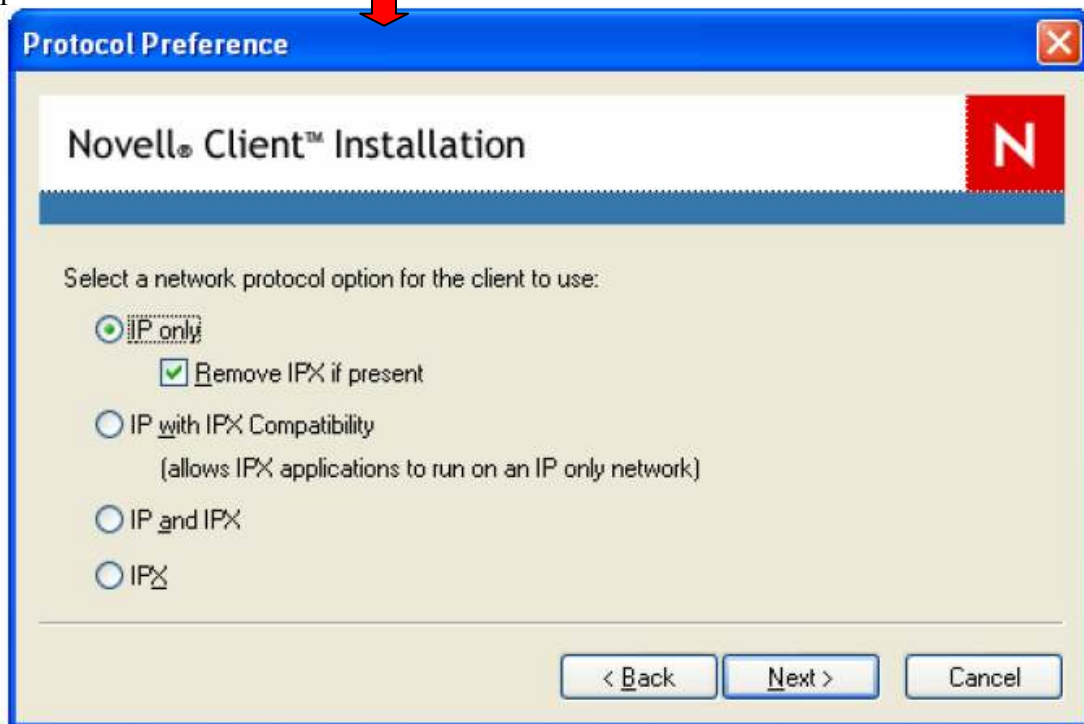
Protocol Preference

Novell® Client™ Installation

N

Select a network protocol option for the client to use:

IP only

Remove IPX if present

IP with IPX Compatibility

(allows IPX applications to run on an IP only network)

IP and IPX

IPX

< Back

Next >

Cancel